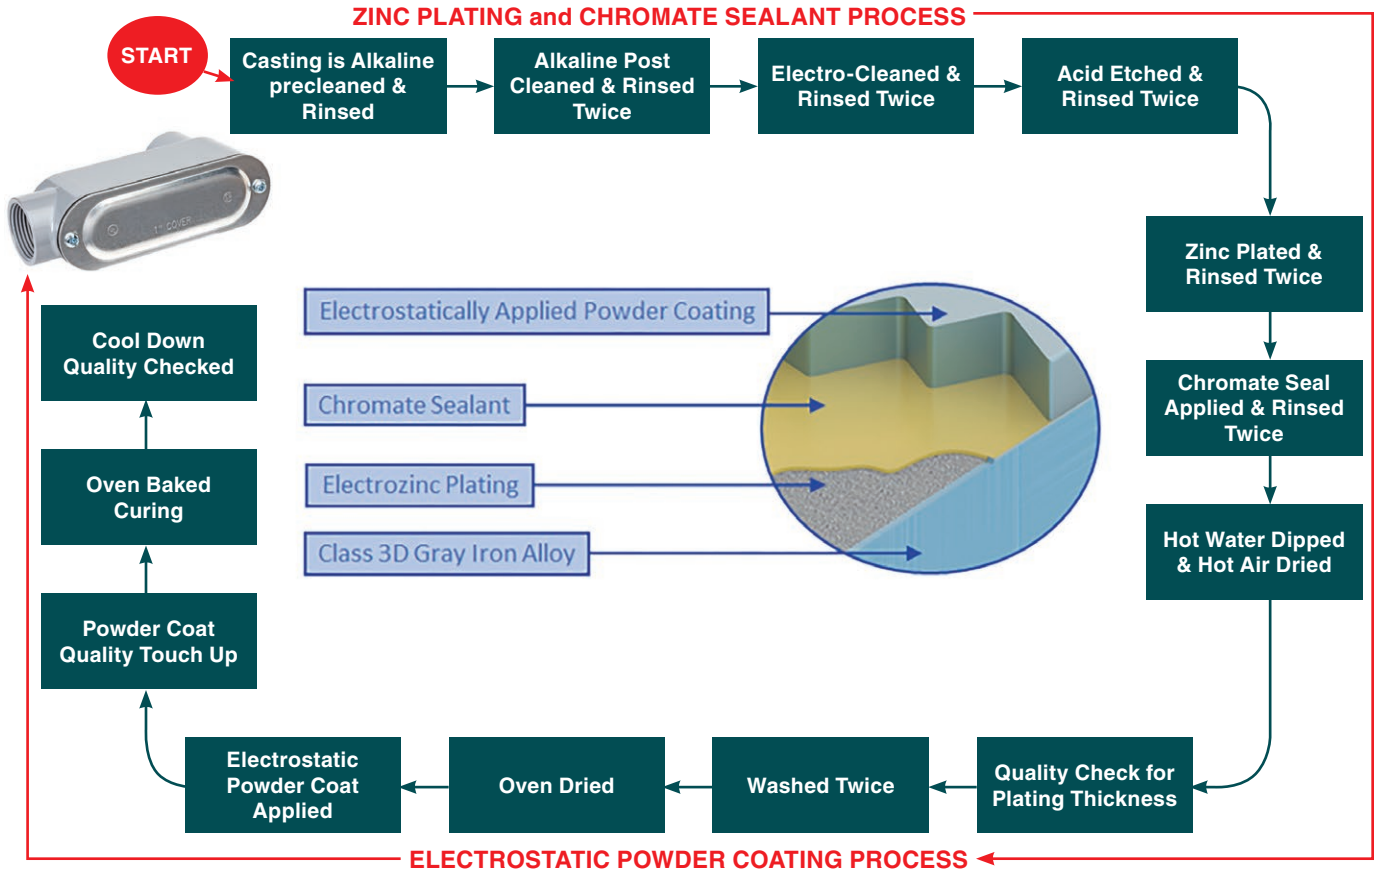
ZINC PLATING and CHROMATE SEALANT PROCESS

START

Casting is Alkaline precleaned & Rinsed

Alkaline Post Cleaned & Rinsed Twice

Electro-Cleaned & Rinsed Twice

Acid Etched & Rinsed Twice

Zinc Plated & Rinsed Twice

Chromate Seal Applied & Rinsed Twice

Hot Water Dipped & Hot Air Dried

Quality Check for Plating Thickness

Washed Twice

Oven Dried

Electrostatic Powder Coat Applied

Powder Coat Quality Touch Up

Oven Baked Curing

Cool Down Quality Checked

1" COVER

Electrostatically Applied Powder Coating

Chromate Sealant

Electrozinc Plating

Class 3D Gray Iron Alloy

ELECTROSTATIC POWDER COATING PROCESS